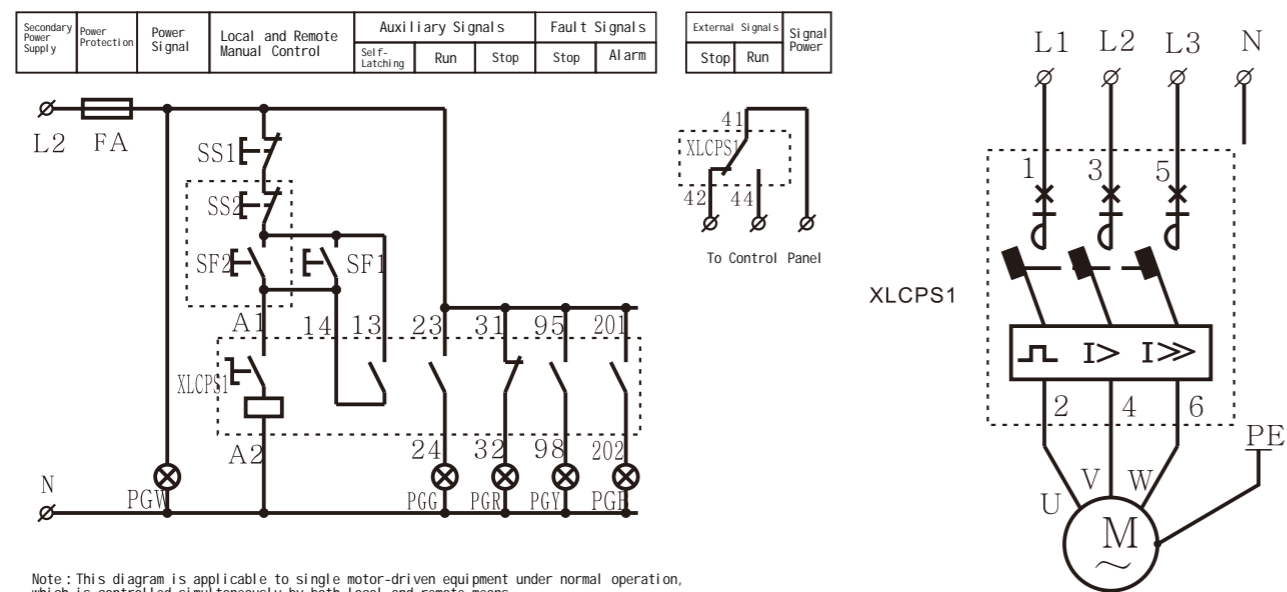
| Secondary Power Supply | Power Protection | Power Signal | Local and Remote Manual Control | Auxiliary Signals | | | Fault Signals | |
|---|---|---|---|---|---|---|---|---|
| | | | | Self-Latching | Run | Stop | Stop | Alarm |

| External Signals | | Signal Power |
|---|---|---|
| Stop | Run | |

L2 FA

SS1

SS2

SF2

SF1

A1 14 13 23 31 95 201

XLCPS1

A2

24 32 98 202

N

PGW PGG PGR PGY PGH

41

XLCPS1

42 44

To Control Panel

XLCPS1

L1 L2 L3 N

1 3 5

2 4 6

PE

U V W

M

~

Note : This diagram is applicable to single motor-driven equipment under normal operation, which is controlled simultaneously by both local and remote means.